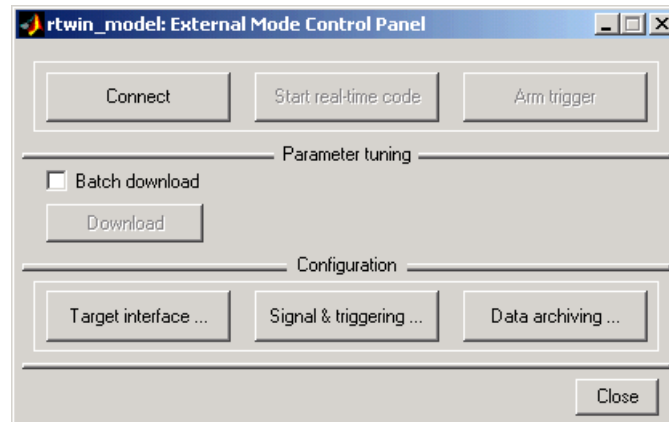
rtwin_model: External Mode Control Panel

Connect

Start real-time code

Arm trigger

Parameter tuning

Batch download

Download

Configuration

Target interface ...

Signal & triggering ...

Data archiving ...

Close